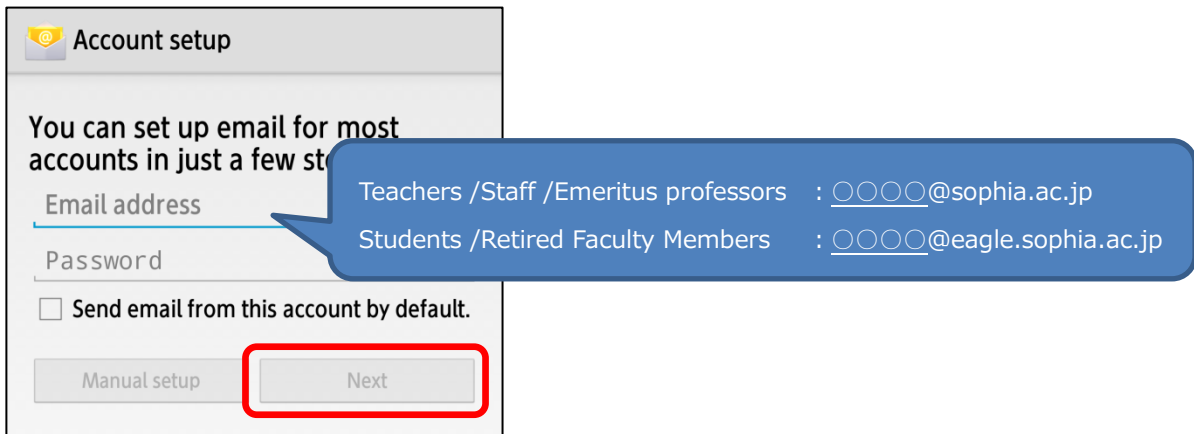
Account setup

You can set up email for most accounts in just a few st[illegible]

Email address

Password

Send email from this account by default.

Manual setup

Next

Teachers /Staff /Emeritus professors : ○○○○@sophia.ac.jp

Students /Retired Faculty Members : ○○○○@eagle.sophia.ac.jp